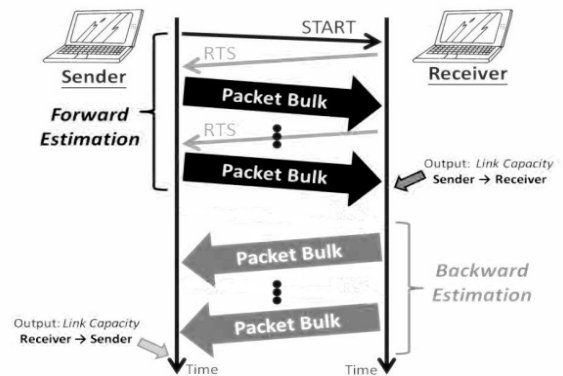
START

Sender

Receiver

RTS

Forward Estimation

Packet Bulk

RTS

Packet Bulk

Output: *Link Capacity*
Sender → Receiver

Packet Bulk

Backward Estimation

Packet Bulk

Output: *Link Capacity*
Receiver → Sender

Time

Time